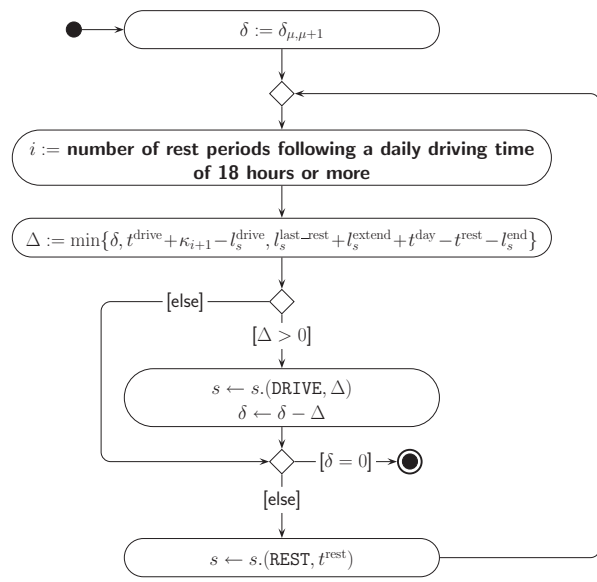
$\delta := \delta_{\mu,\mu+1}$

$i :=$ number of rest periods following a daily driving time of 18 hours or more

$\Delta := \min\{\delta, t^{\text{drive}} + \kappa_{i+1} - l_s^{\text{drive}}, l_s^{\text{last\_rest}} + l_s^{\text{extend}} + t^{\text{day}} - t^{\text{rest}} - l_s^{\text{end}}\}$

[else]

$[\Delta > 0]$

$s \leftarrow s.(\texttt{DRIVE}, \Delta)$
$\delta \leftarrow \delta - \Delta$

$[\delta = 0]$

[else]

$s \leftarrow s.(\texttt{REST}, t^{\text{rest}})$